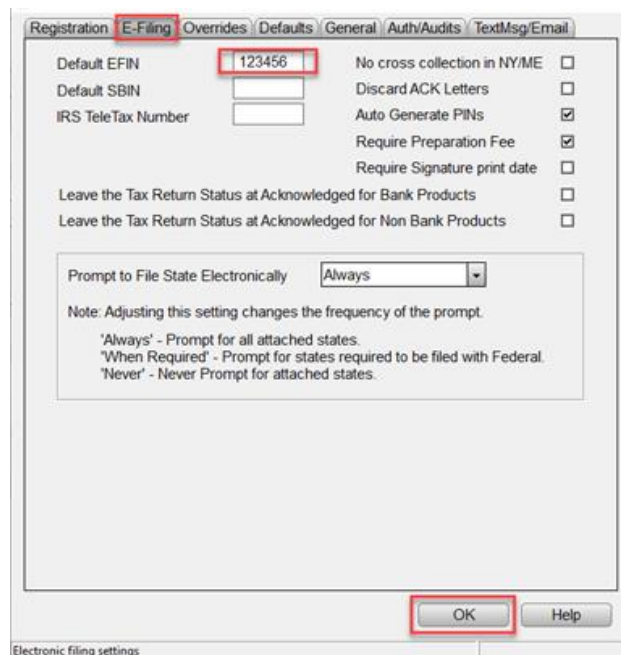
Registration | E-Filing | Overrides | Defaults | General | Auth/Audits | TextMsg/Email

Default EFIN 123456
Default SBIN
IRS TeleTax Number

No cross collection in NY/ME ☐
Discard ACK Letters ☐
Auto Generate PINs ☑
Require Preparation Fee ☑
Require Signature print date ☐

Leave the Tax Return Status at Acknowledged for Bank Products ☐
Leave the Tax Return Status at Acknowledged for Non Bank Products ☐

Prompt to File State Electronically Always

Note: Adjusting this setting changes the frequency of the prompt.

'Always' - Prompt for all attached states.
'When Required' - Prompt for states required to be filed with Federal.
'Never' - Never Prompt for attached states.

OK Help

Electronic filing settings